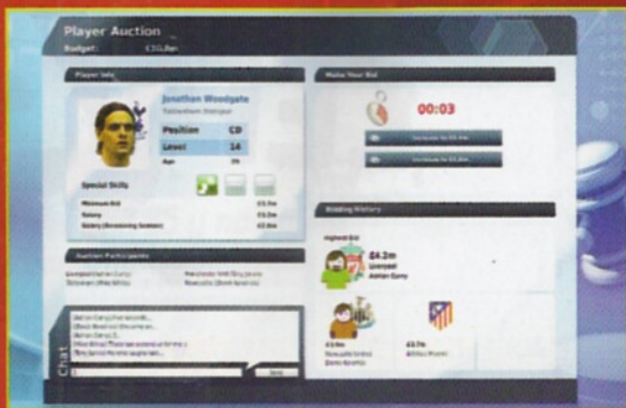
Player Auction
Budget: £10.8m

Player Info

Jonathan Woodgate
Tottenham Hotspur

Position CD
Level 14
Age 29

Special Skills

Minimum Bid £3.2m
Salary £1.0m
Salary (Remaining Season) £0.8m

Auction Participants

Liverpool (Adrian Curry) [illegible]
Tottenham (Mike White) Newcastle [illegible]

Chat

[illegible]

Send

Make Your Bid

00:03

Increase to £4.4m
Increase to £4.6m

Bidding History

Highest Bid

£4.2m
Liverpool
Adrian Curry

£3.9m
Newcastle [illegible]

£3.7m
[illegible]